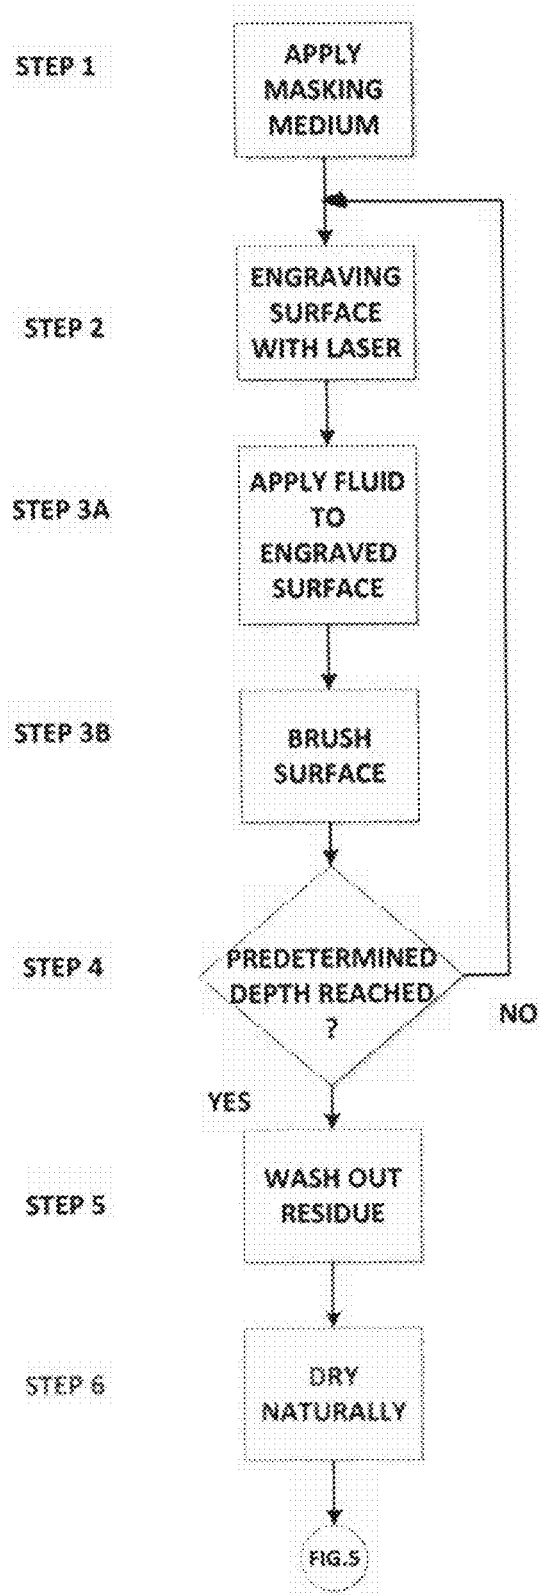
STEP 1

APPLY MASKING MEDIUM

STEP 2

ENGRAVING SURFACE WITH LASER

STEP 3A

APPLY FLUID TO ENGRAVED SURFACE

STEP 3B

BRUSH SURFACE

STEP 4

PREDETERMINED DEPTH REACHED ?

NO

YES

STEP 5

WASH OUT RESIDUE

STEP 6

DRY NATURALLY

FIG.5